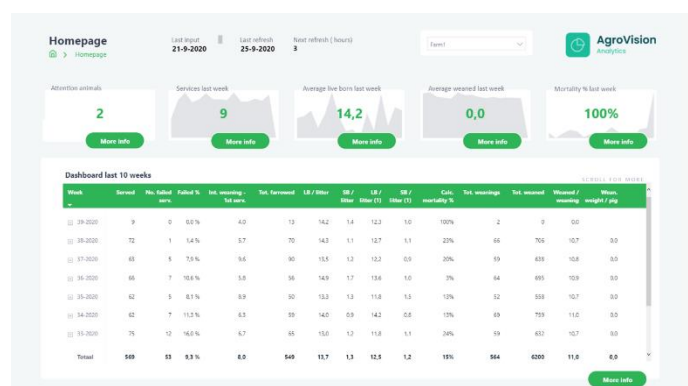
Homepage
Homepage

Last input
21-9-2020

Last refresh
25-9-2020

Next refresh (hours)
3

Farm1

AgroVision
Analytics

Attention animals
2
More info

Services last week
9
More info

Average live born last week
14,2
More info

Average weaned last week
0,0
More info

Mortality % last week
100%
More info

Dashboard last 10 weeks

SCROLL FOR MORE

| Week | Served | No. failed serv. | Failed % | Int. weaning - 1st serv. | Tot. farrowed | LB / litter | SB / litter | LB / litter (1) | SB / litter (1) | Calc. mortality % | Tot. weanings | Tot. weaned | Weaned / weaning | Wean. weight / pig |
|---|---|---|---|---|---|---|---|---|---|---|---|---|---|---|
| 39-2020 | 9 | 0 | 0,0 % | 4,0 | 13 | 14,2 | 1,4 | 12,3 | 1,0 | 100% | 2 | 0 | 0,0 | |
| 38-2020 | 72 | 1 | 1,4 % | 5,7 | 70 | 14,5 | 1,1 | 12,7 | 1,1 | 23% | 66 | 706 | 10,7 | 0,0 |
| 37-2020 | 65 | 5 | 7,9 % | 5,6 | 90 | 13,5 | 1,2 | 12,2 | 0,9 | 20% | 59 | 635 | 10,8 | 0,0 |
| 36-2020 | 66 | 7 | 10,6 % | 5,8 | 56 | 14,9 | 1,7 | 13,6 | 1,0 | 3% | 64 | 695 | 10,9 | 0,0 |
| 35-2020 | 62 | 5 | 8,1 % | 6,9 | 50 | 13,3 | 1,3 | 11,8 | 1,3 | 13% | 52 | 558 | 10,7 | 0,0 |
| 34-2020 | 62 | 7 | 11,3 % | 6,5 | 59 | 14,0 | 0,9 | 14,3 | 0,8 | 13% | 69 | 759 | 11,0 | 0,0 |
| 33-2020 | 75 | 12 | 16,0 % | 6,7 | 65 | 15,0 | 1,2 | 11,8 | 1,1 | 24% | 59 | 632 | 10,7 | 0,0 |
| Total | 569 | 53 | 9,3 % | 8,0 | 549 | 13,7 | 1,3 | 12,5 | 1,2 | 15% | 564 | 6200 | 11,0 | 0,0 |

More info